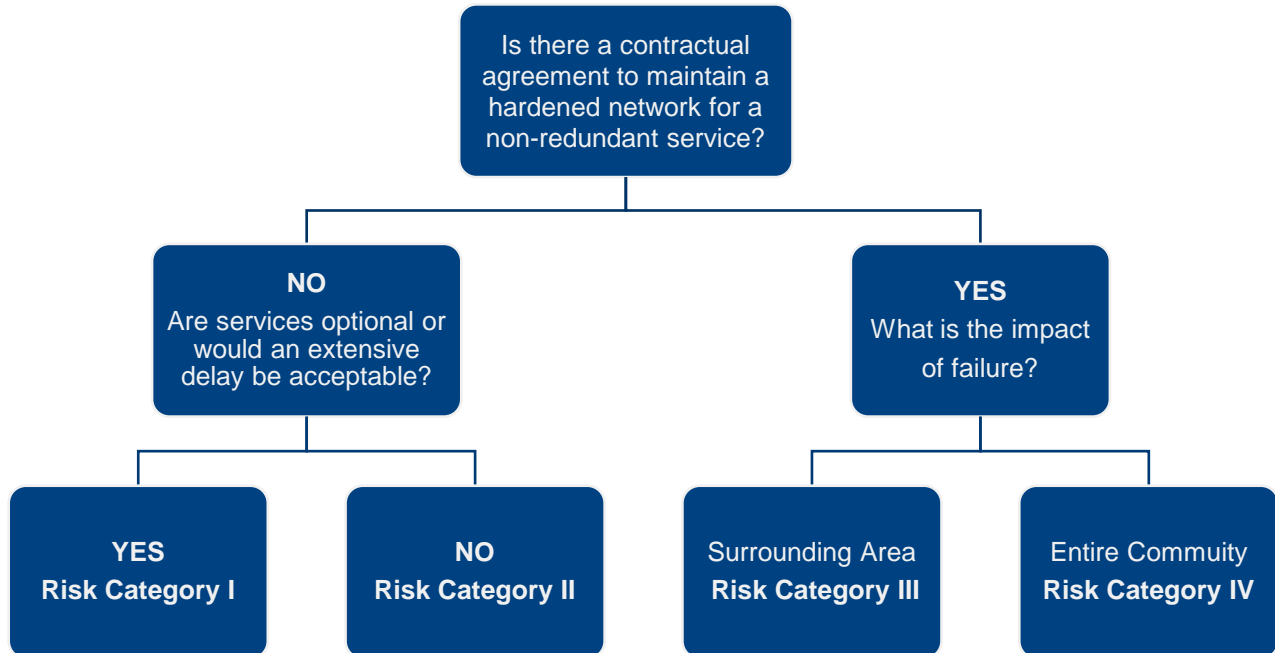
Is there a contractual agreement to maintain a hardened network for a non-redundant service?

**NO**
Are services optional or would an extensive delay be acceptable?

**YES**
What is the impact of failure?

**YES**
**Risk Category I**

**NO**
**Risk Category II**

Surrounding Area
**Risk Category III**

Entire Commuity
**Risk Category IV**